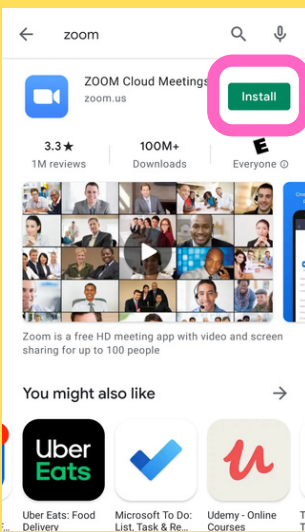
zoom

ZOOM Cloud Meetings
zoom.us

Install

3.3 ★
1M reviews

100M+
Downloads

E
Everyone ⓘ

Zoom is a free HD meeting app with video and screen sharing for up to 100 people

You might also like →

Uber Eats

Uber Eats: Food Delivery

Microsoft To Do: List, Task & Re...

Udemy - Online Courses